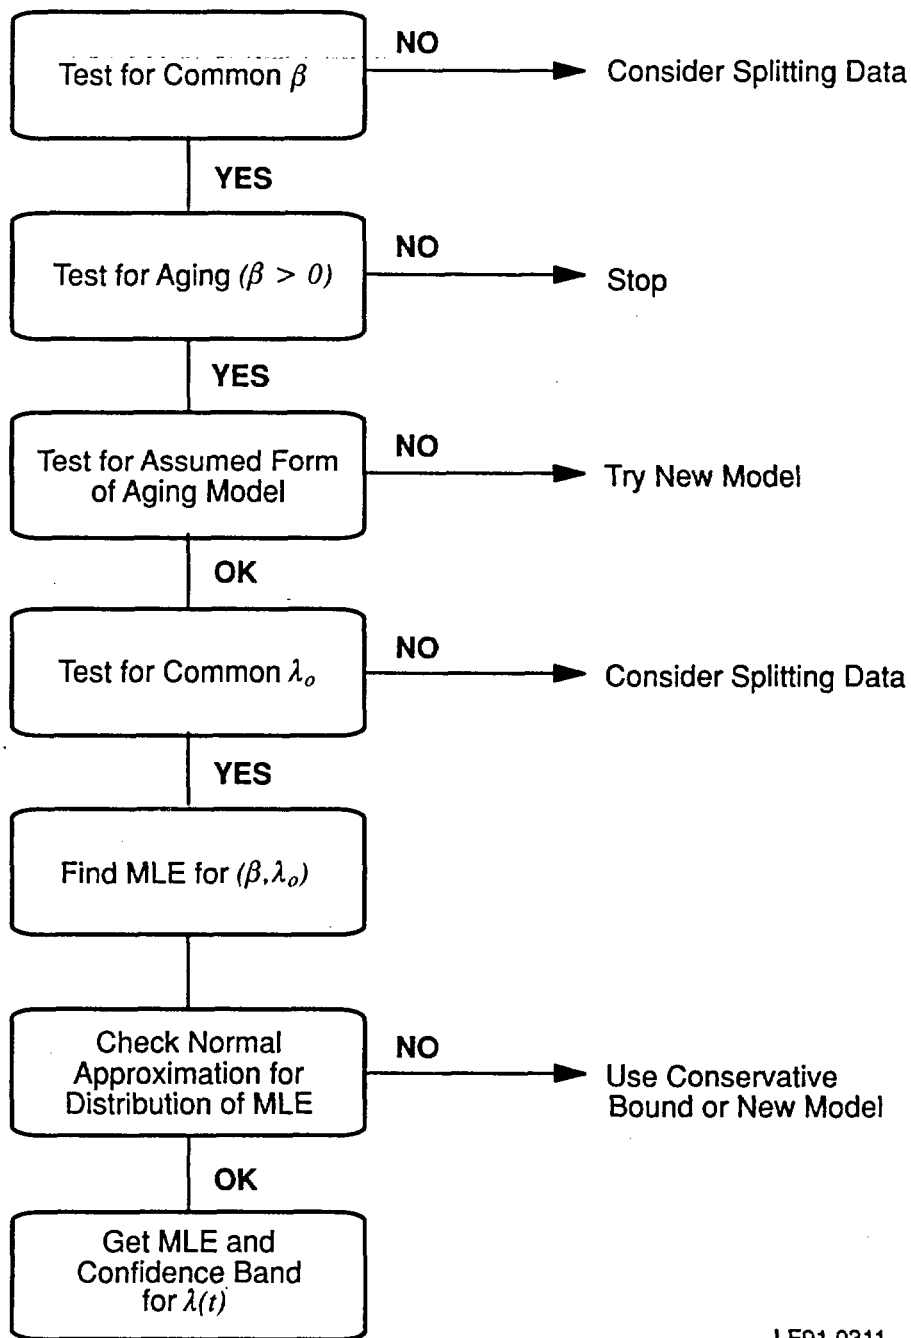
Test for Common $\beta$

NO

Consider Splitting Data

YES

Test for Aging $(\beta > 0)$

NO

Stop

YES

Test for Assumed Form of Aging Model

NO

Try New Model

OK

Test for Common $\lambda_o$

NO

Consider Splitting Data

YES

Find MLE for $(\beta, \lambda_o)$

Check Normal Approximation for Distribution of MLE

NO

Use Conservative Bound or New Model

OK

Get MLE and Confidence Band for $\lambda(t)$

LE91 0311